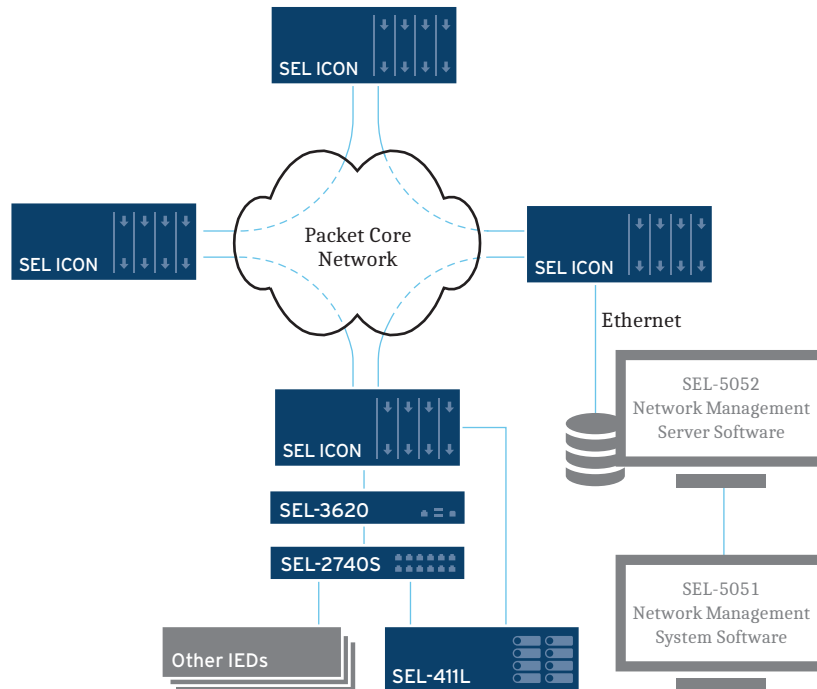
SEL ICON

SEL ICON

Packet Core Network

SEL ICON

Ethernet

SEL-5052 Network Management Server Software

SEL ICON

SEL-3620

SEL-2740S

SEL-5051 Network Management System Software

Other IEDs

SEL-411L